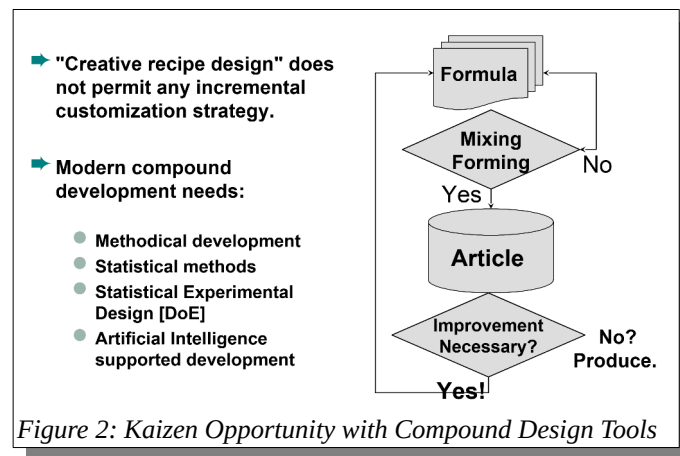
"Creative recipe design" does not permit any incremental customization strategy.

Modern compound development needs:

Methodical development
Statistical methods
Statistical Experimental Design [DoE]
Artificial Intelligence supported development

Formula

Mixing Forming

No

Yes

Article

Improvement Necessary?

No? Produce.

Yes!

Figure 2: Kaizen Opportunity with Compound Design Tools